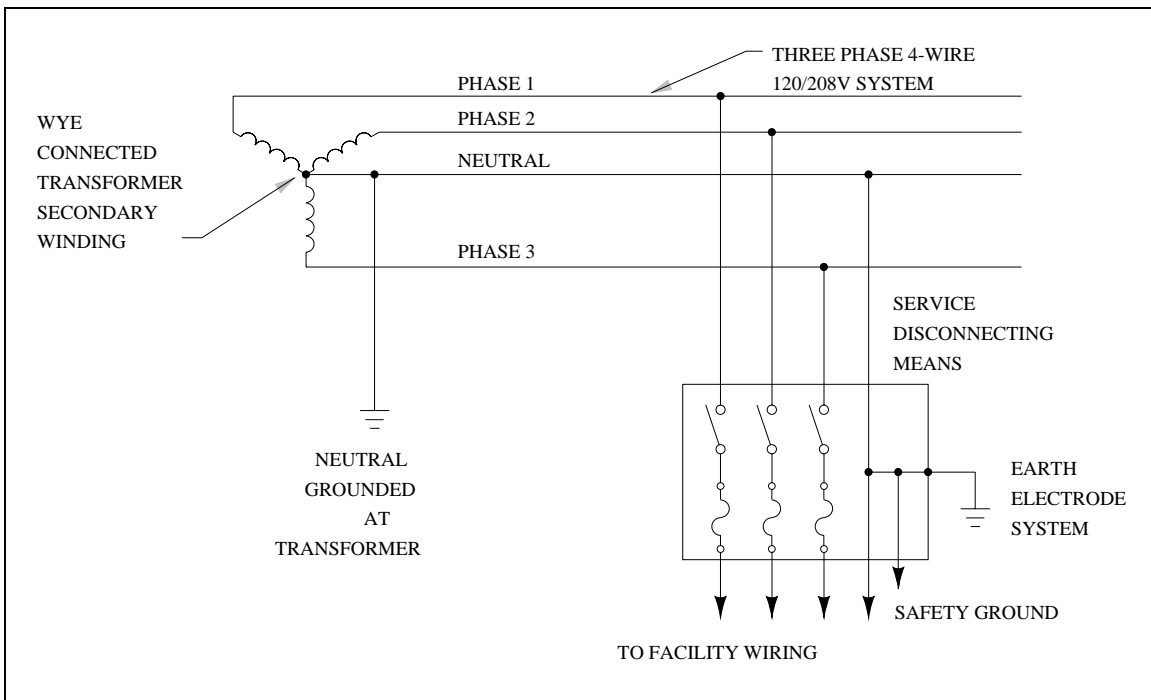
THREE PHASE 4-WIRE
120/208V SYSTEM

PHASE 1

PHASE 2

NEUTRAL

PHASE 3

WYE
CONNECTED
TRANSFORMER
SECONDARY
WINDING

SERVICE
DISCONNECTING
MEANS

NEUTRAL
GROUNDED
AT
TRANSFORMER

EARTH
ELECTRODE
SYSTEM

SAFETY GROUND

TO FACILITY WIRING